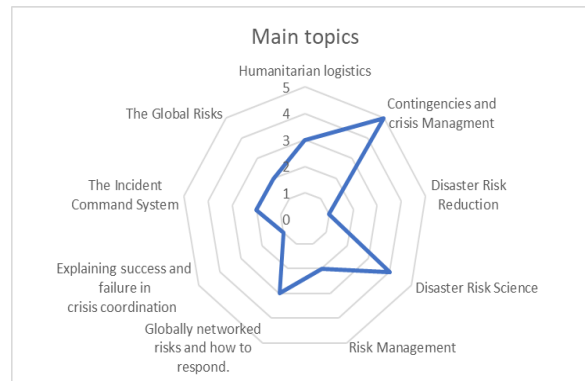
Main topics

Humanitarian logistics

5
4
3
2
1
0

Contingencies and crisis Managment

Disaster Risk Reduction

Disaster Risk Science

Risk Management

Globally networked risks and how to respond.

Explaining success and failure in crisis coordination

The Incident Command System

The Global Risks